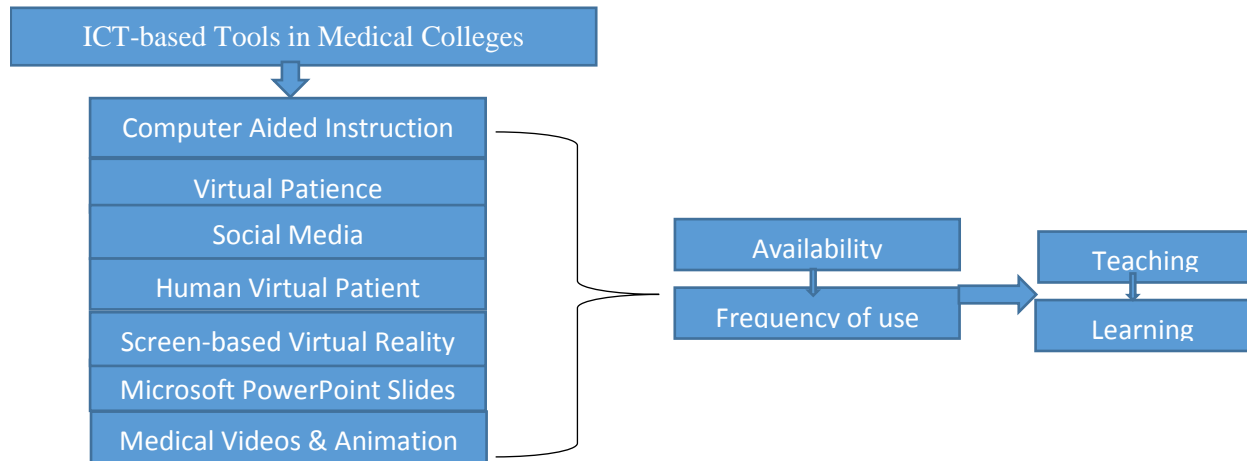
ICT-based Tools in Medical Colleges

Computer Aided Instruction

Virtual Patience

Social Media

Human Virtual Patient

Screen-based Virtual Reality

Microsoft PowerPoint Slides

Medical Videos & Animation

Availability

Frequency of use

Teaching

Learning